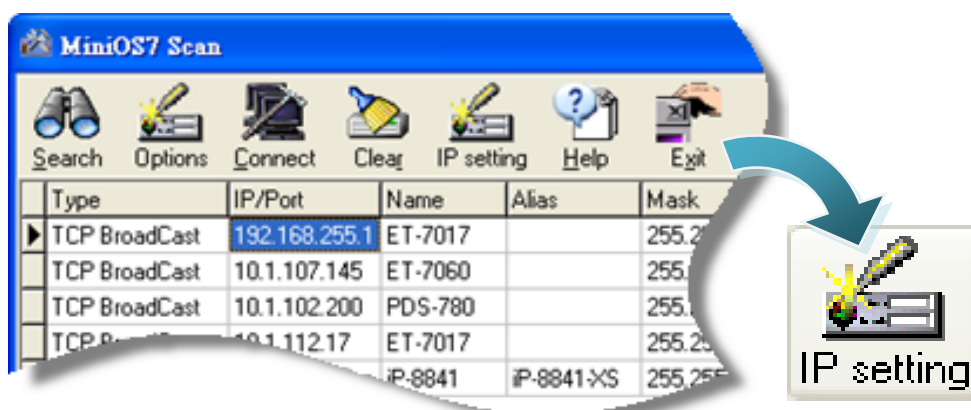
MiniOS7 Scan

Search Options Connect Clear IP setting Help Exit

| Type | IP/Port | Name | Alias | Mask |
|---|---|---|---|---|
| TCP BroadCast | 192.168.255.1 | ET-7017 | | 255.2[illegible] |
| TCP BroadCast | 10.1.107.145 | ET-7060 | | 255.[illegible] |
| TCP BroadCast | 10.1.102.200 | PDS-780 | | 255.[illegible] |
| TCP B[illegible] | 10.1.112.17 | ET-7017 | | 255.25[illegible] |
| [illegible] | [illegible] | iP-8841 | iP-8841-XS | 255.255 |

IP setting